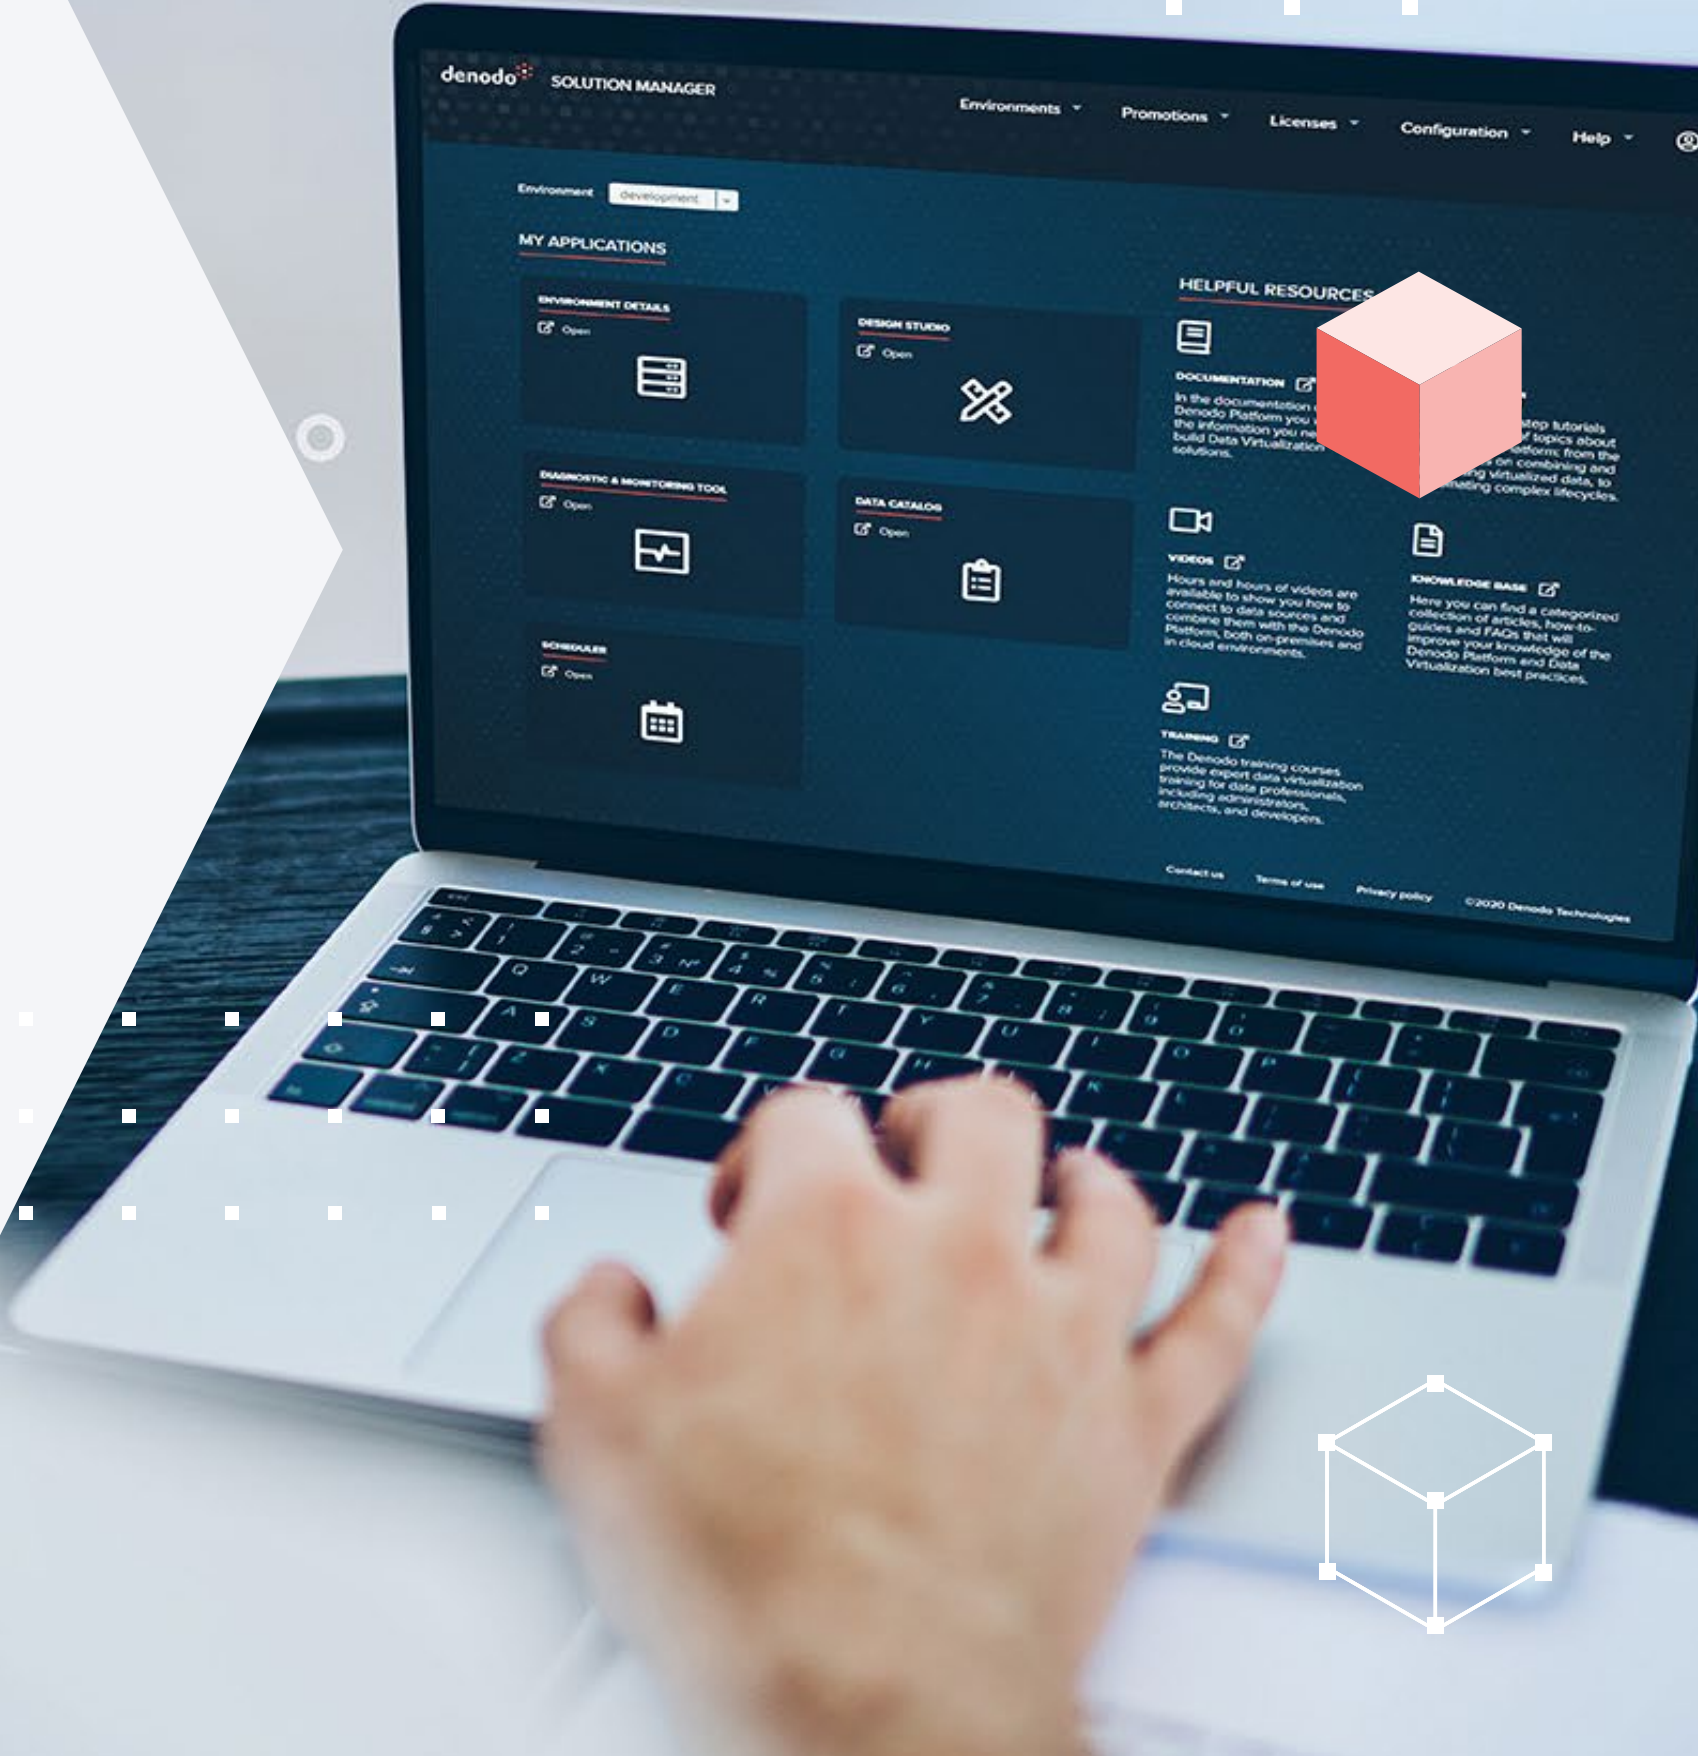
denodo SOLUTION MANAGER

Environments Promotions Licenses Configuration Help

Environment development

MY APPLICATIONS

ENVIRONMENT DETAILS
Open

DESIGN STUDIO
Open

DIAGNOSTIC & MONITORING TOOL
Open

DATA CATALOG
Open

SCHEDULER
Open

HELPFUL RESOURCES

DOCUMENTATION
In the documentation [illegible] Denodo Platform you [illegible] the information you ne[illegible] build Data Virtualization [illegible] solutions.

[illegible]tep tutorials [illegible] topics about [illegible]atform: from the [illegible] on combining and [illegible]ng virtualized data, to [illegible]ating complex lifecycles.

VIDEOS
Hours and hours of videos are available to show you how to connect to data sources and combine them with the Denodo Platform, both on-premises and in cloud environments.

KNOWLEDGE BASE
Here you can find a categorized collection of articles, how-to-guides and FAQs that will improve your knowledge of the Denodo Platform and Data Virtualization best practices.

TRAINING
The Denodo training courses provide expert data virtualization training for data professionals, including administrators, architects, and developers.

Contact us Terms of use Privacy policy ©2020 Denodo Technologies